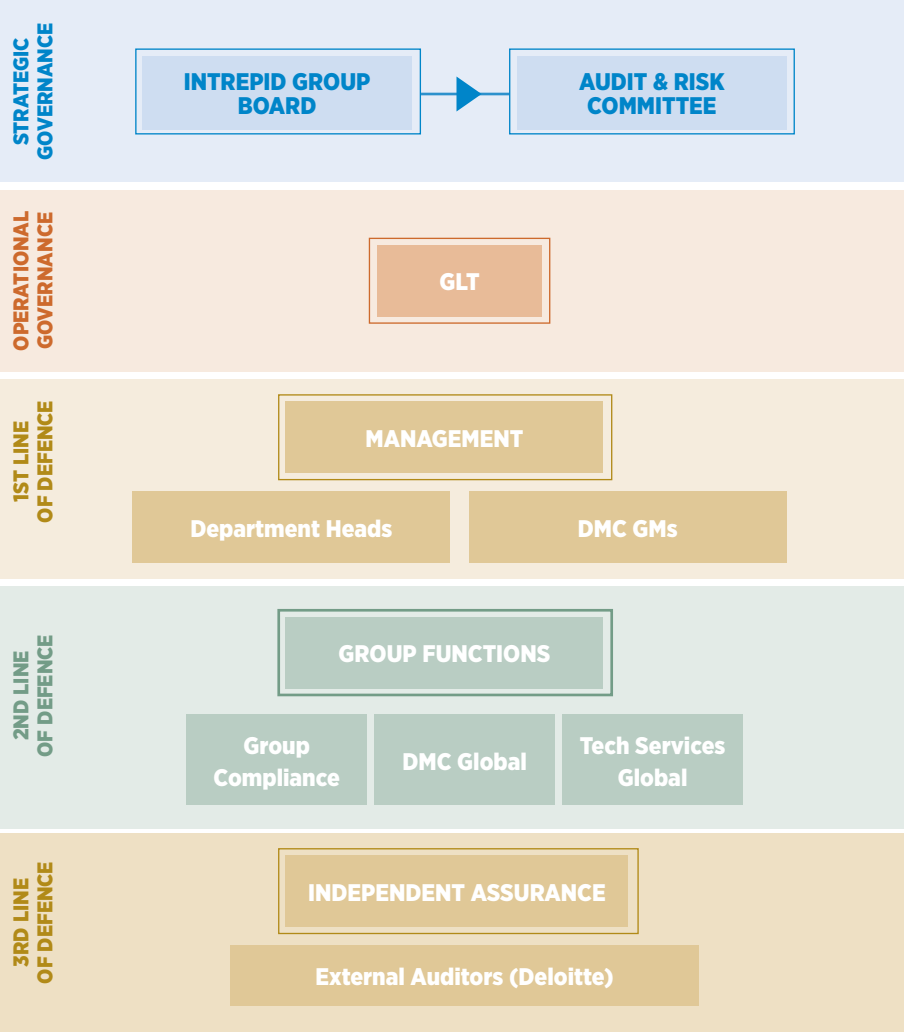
STRATEGIC GOVERNANCE

INTREPID GROUP BOARD

AUDIT & RISK COMMITTEE

OPERATIONAL GOVERNANCE

GLT

1ST LINE OF DEFENCE

MANAGEMENT

Department Heads

DMC GMs

2ND LINE OF DEFENCE

GROUP FUNCTIONS

Group Compliance

DMC Global

Tech Services Global

3RD LINE OF DEFENCE

INDEPENDENT ASSURANCE

External Auditors (Deloitte)